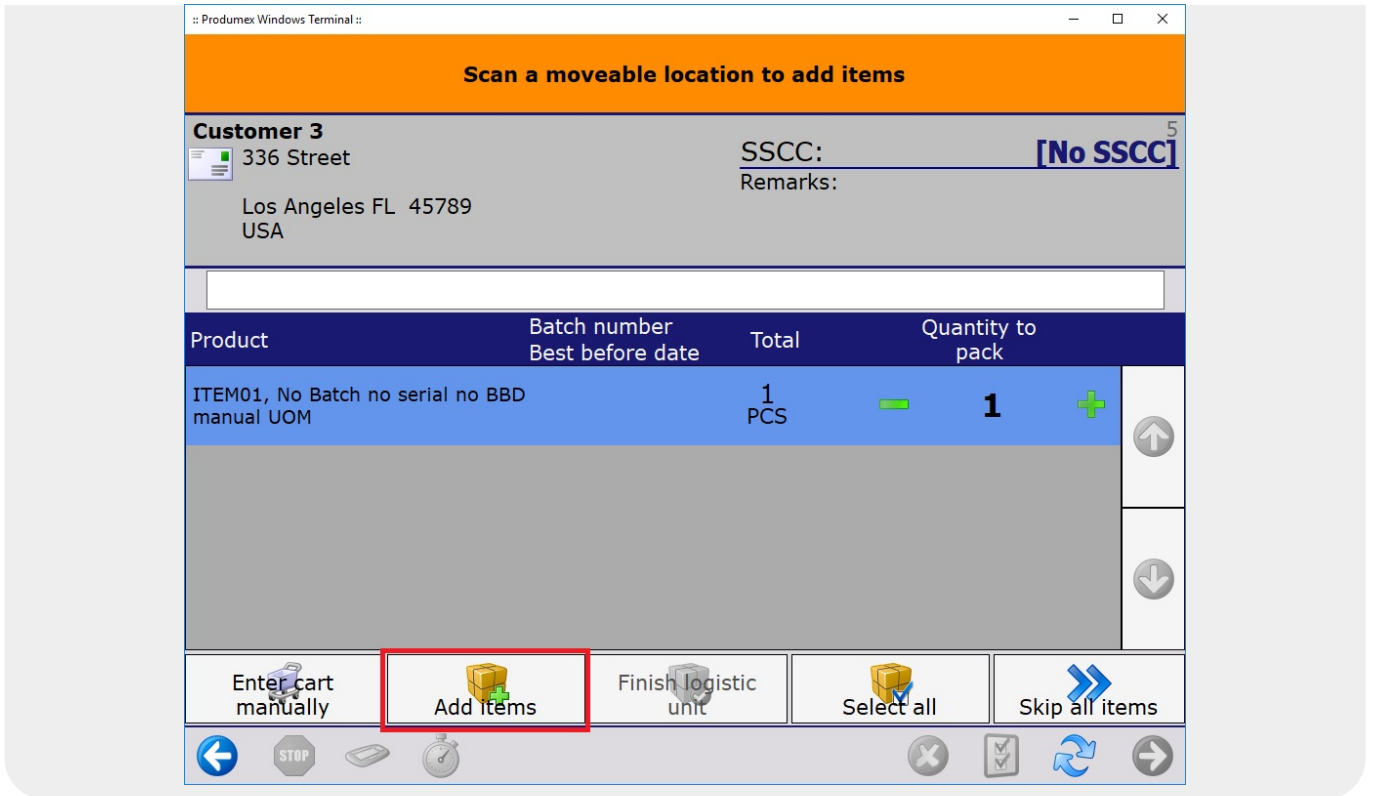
:: Produmex Windows Terminal ::

Scan a moveable location to add items

Customer 3
336 Street

Los Angeles FL 45789
USA

5
SSCC: [No SSCC]
Remarks:

| Product | Batch number Best before date | Total | Quantity to pack |
|---|---|---|---|
| ITEM01, No Batch no serial no BBD manual UOM | | 1 PCS | 1 |

Enter cart manually
Add items
Finish logistic unit
Select all
Skip all items

STOP